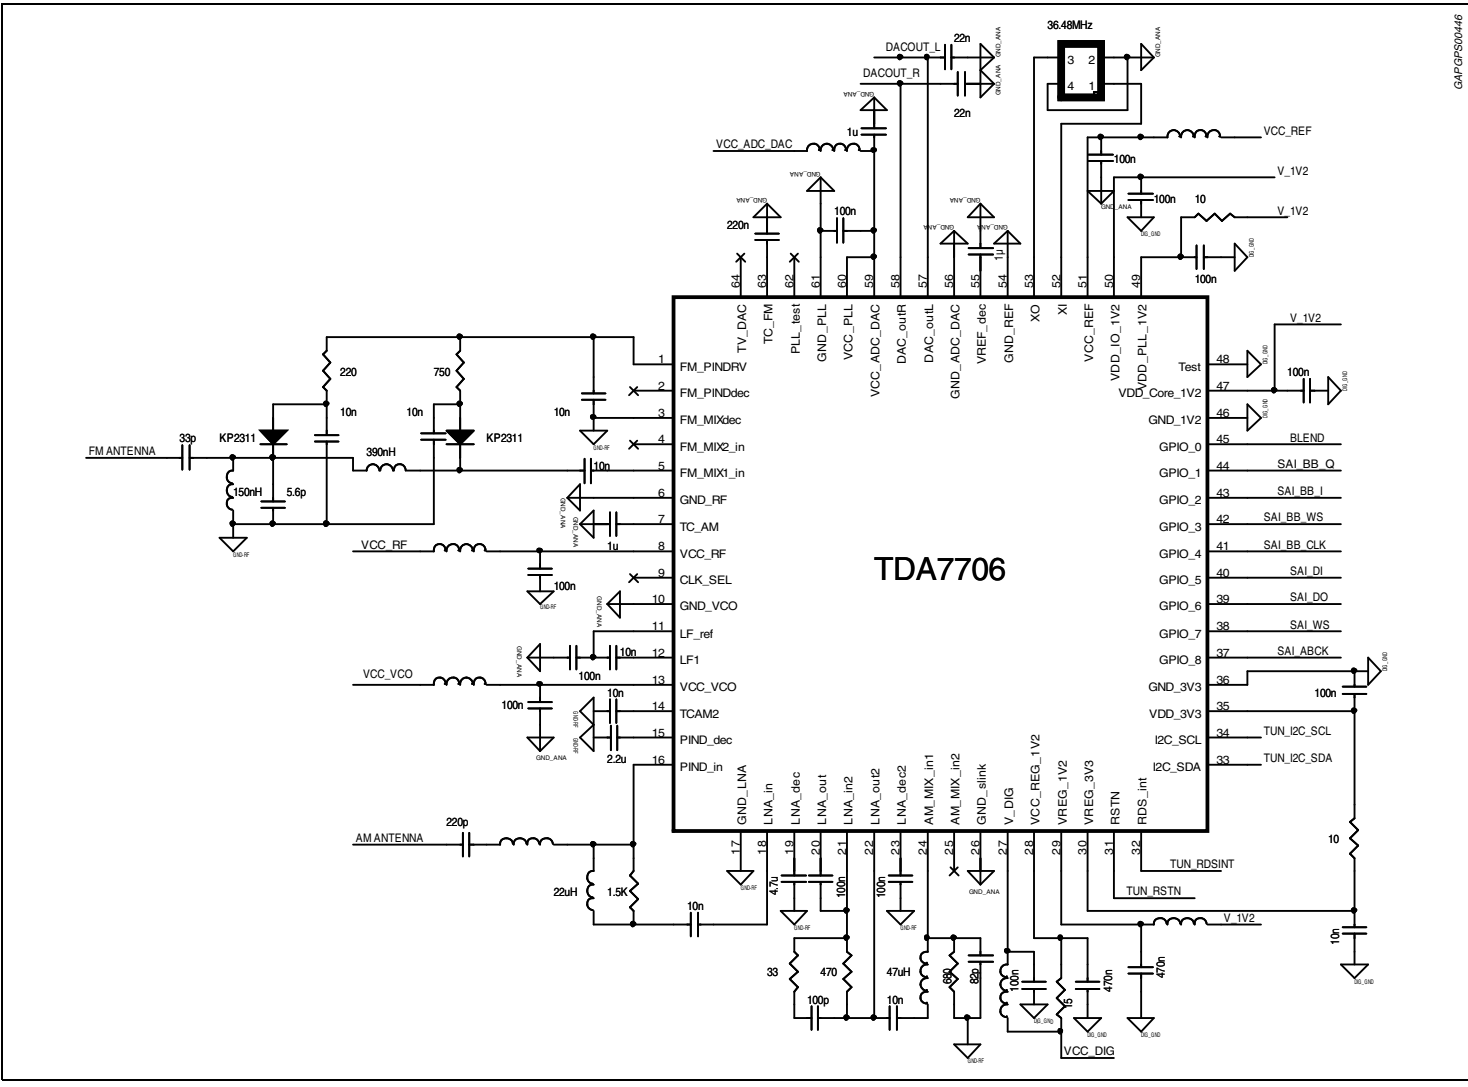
GAPGPS00446

36.48MHz
3 2
4 1
GND_ANA
DACOUT_L
22n
GND_ANA
DACOUT_R
GND_ANA
22n
GND_ANA
1u
VCC_ADC_DAC
VCC_REF
100n
V_1V2
GND_ANA
100n
10
V_1V2
DIG_GND
GND_ANA
GND_ANA
220n
100n
GND_ANA
GND_ANA
1µ
100n
DIG_GND

64 63 62 61 60 59 58 57 56 55 54 53 52 51 50 49
TV_DAC
TC_FM
PLL_test
GND_PLL
VCC_PLL
VCC_ADC_DAC
DAC_outR
DAC_outL
GND_ADC_DAC
VREF_dec
GND_REF
XO
XI
VCC_REF
VDD_IO_1V2
VDD_PLL_1V2

V_1V2
DIG_GND
100n
DIG_GND
DIG_GND

1 FM_PINDRV
2 FM_PINDdec
3 FM_MIXdec
4 FM_MIX2_in
5 FM_MIX1_in
6 GND_RF
7 TC_AM
8 VCC_RF
9 CLK_SEL
10 GND_VCO
11 LF_ref
12 LF1
13 VCC_VCO
14 TCAM2
15 PIND_dec
16 PIND_in

Test 48
VDD_Core_1V2 47
GND_1V2 46
GPIO_0 45 BLEND
GPIO_1 44 SAI_BB_Q
GPIO_2 43 SAI_BB_I
GPIO_3 42 SAI_BB_WS
GPIO_4 41 SAI_BB_CLK
GPIO_5 40 SAI_DI
GPIO_6 39 SAI_DO
GPIO_7 38 SAI_WS
GPIO_8 37 SAI_ABCK
GND_3V3 36
VDD_3V3 35
I2C_SCL 34 TUN_I2C_SCL
I2C_SDA 33 TUN_I2C_SDA

TDA7706

220
750
10n
10n
10n
KP2311
KP2311
390nH
GND-RF
FM ANTENNA
33p
150nH
5.6p
10n
GND-RF
GND_ANA
GND_ANA
1u
VCC_RF
100n
GND-RF
GND_ANA
GND_ANA
10n
100n
VCC_VCO
100n
GND_ANA
10n
GND-RF
GND-RF
2.2u
DIG_GND
100n
10
10n
DIG_GND

GND_LNA
LNA_in
LNA_dec
LNA_out
LNA_in2
LNA_out2
LNA_dec2
AM_MIX_in1
AM_MIX_in2
GND_slink
V_DIG
VCC_REG_1V2
VREG_1V2
VREG_3V3
RSTN
RDS_int
17 18 19 20 21 22 23 24 25 26 27 28 29 30 31 32

AM ANTENNA
220p
22uH
1.5K
10n
GND-RF
4.7u
100n
100n
GND-RF
GND-RF
GND_ANA
TUN_RDSINT
TUN_RSTN
V_1V2
33
470
100p
10n
47uH
680
82p
GND-RF
100n
DIG_GND
15
470n
DIG_GND
470n
DIG_GND
VCC_DIG